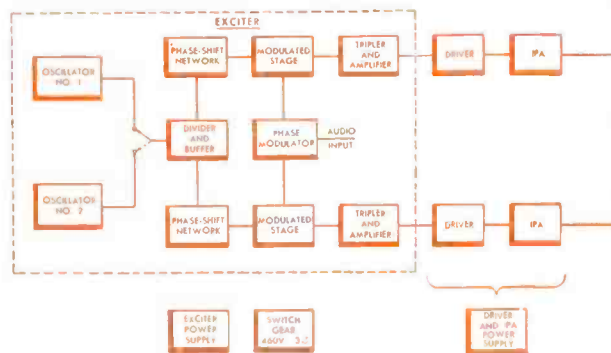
EXCITER

OSCILLATOR NO. 1

OSCILLATOR NO. 2

PHASE-SHIFT NETWORK

MODULATED STAGE

TRIPLER AND AMPLIFIER

DRIVER

IPA

DIVIDER AND BUFFER

PHASE MODULATOR

AUDIO INPUT

PHASE-SHIFT NETWORK

MODULATED STAGE

TRIPLER AND AMPLIFIER

DRIVER

IPA

EXCITER POWER SUPPLY

SWITCH GEAR 460V 3ϕ

DRIVER AND IPA POWER SUPPLY